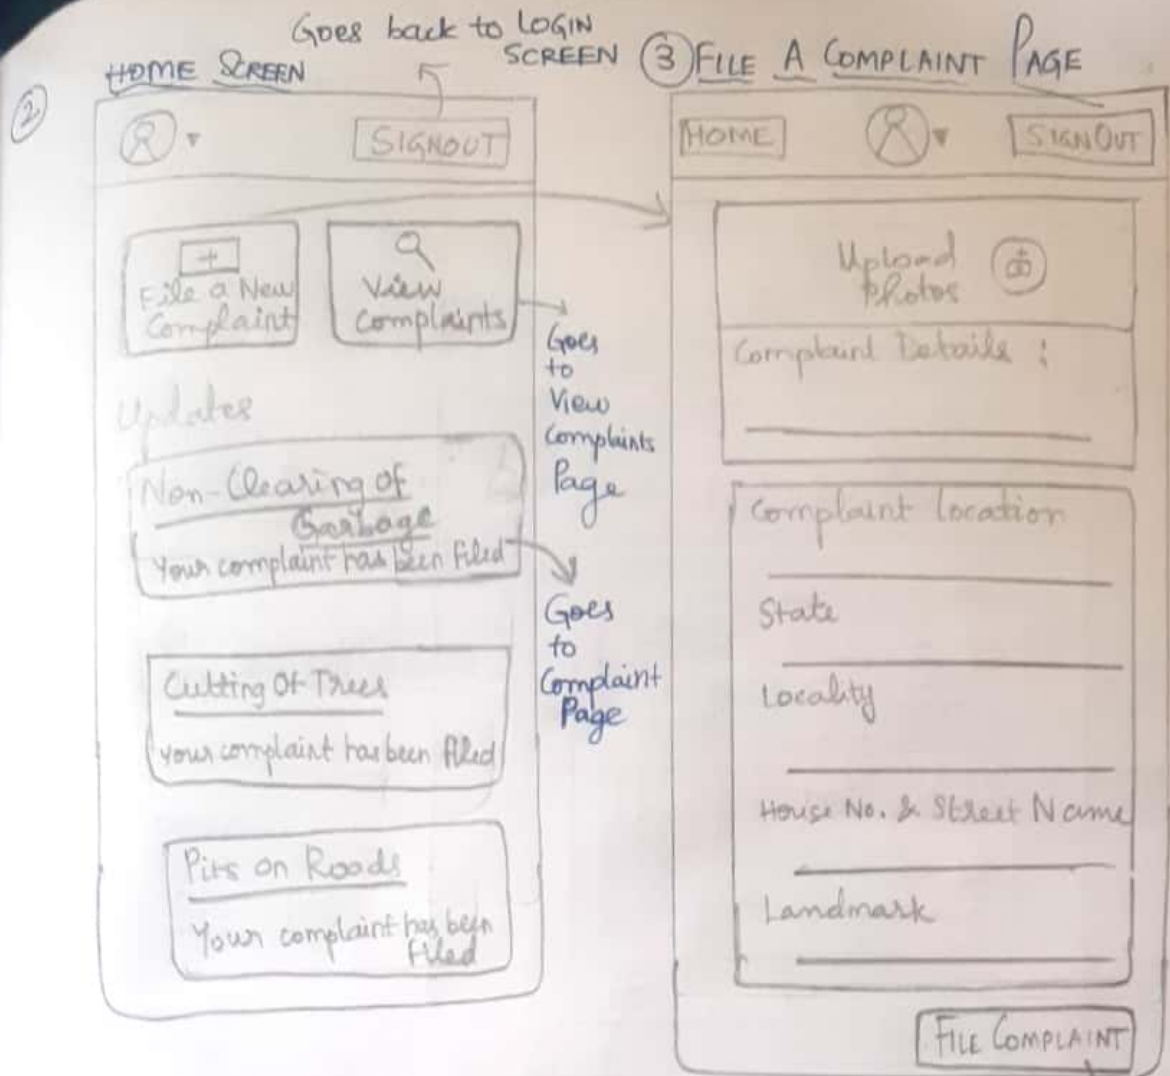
Goes back to LOGIN SCREEN

② HOME SCREEN

SIGNOUT

File a New Complaint

View Complaints

Goes to View Complaints Page

Updates

Non-Clearing of Garbage

Your complaint has been filed

Goes to Complaint Page

Cutting Of Trees

your complaint has been filed

Pits on Roads

Your complaint has been filed

③ FILE A COMPLAINT PAGE

HOME

SIGNOUT

Upload Photos

Complaint Details :

Complaint location

State

Locality

House No. & Street Name

Landmark

FILE COMPLAINT